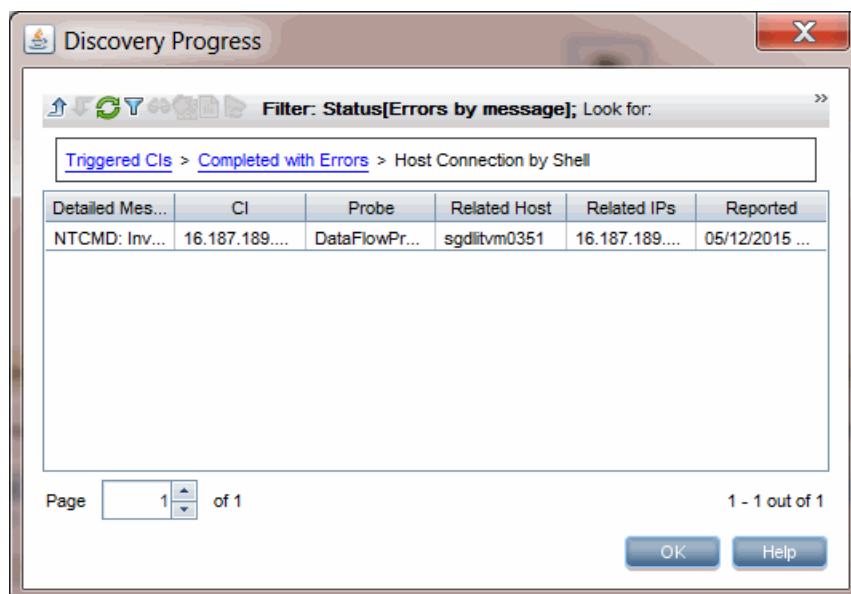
Discovery Progress

Filter: Status[Errors by message]; Look for:

Triggered CIs > Completed with Errors > Host Connection by Shell

| Detailed Mes... | CI | Probe | Related Host | Related IPs | Reported |
|---|---|---|---|---|---|
| NTCMD: Inv... | 16.187.189.... | DataFlowPr... | sgdlitvm0351 | 16.187.189.... | 05/12/2015 ... |

Page 1 of 1

1 - 1 out of 1

OK Help